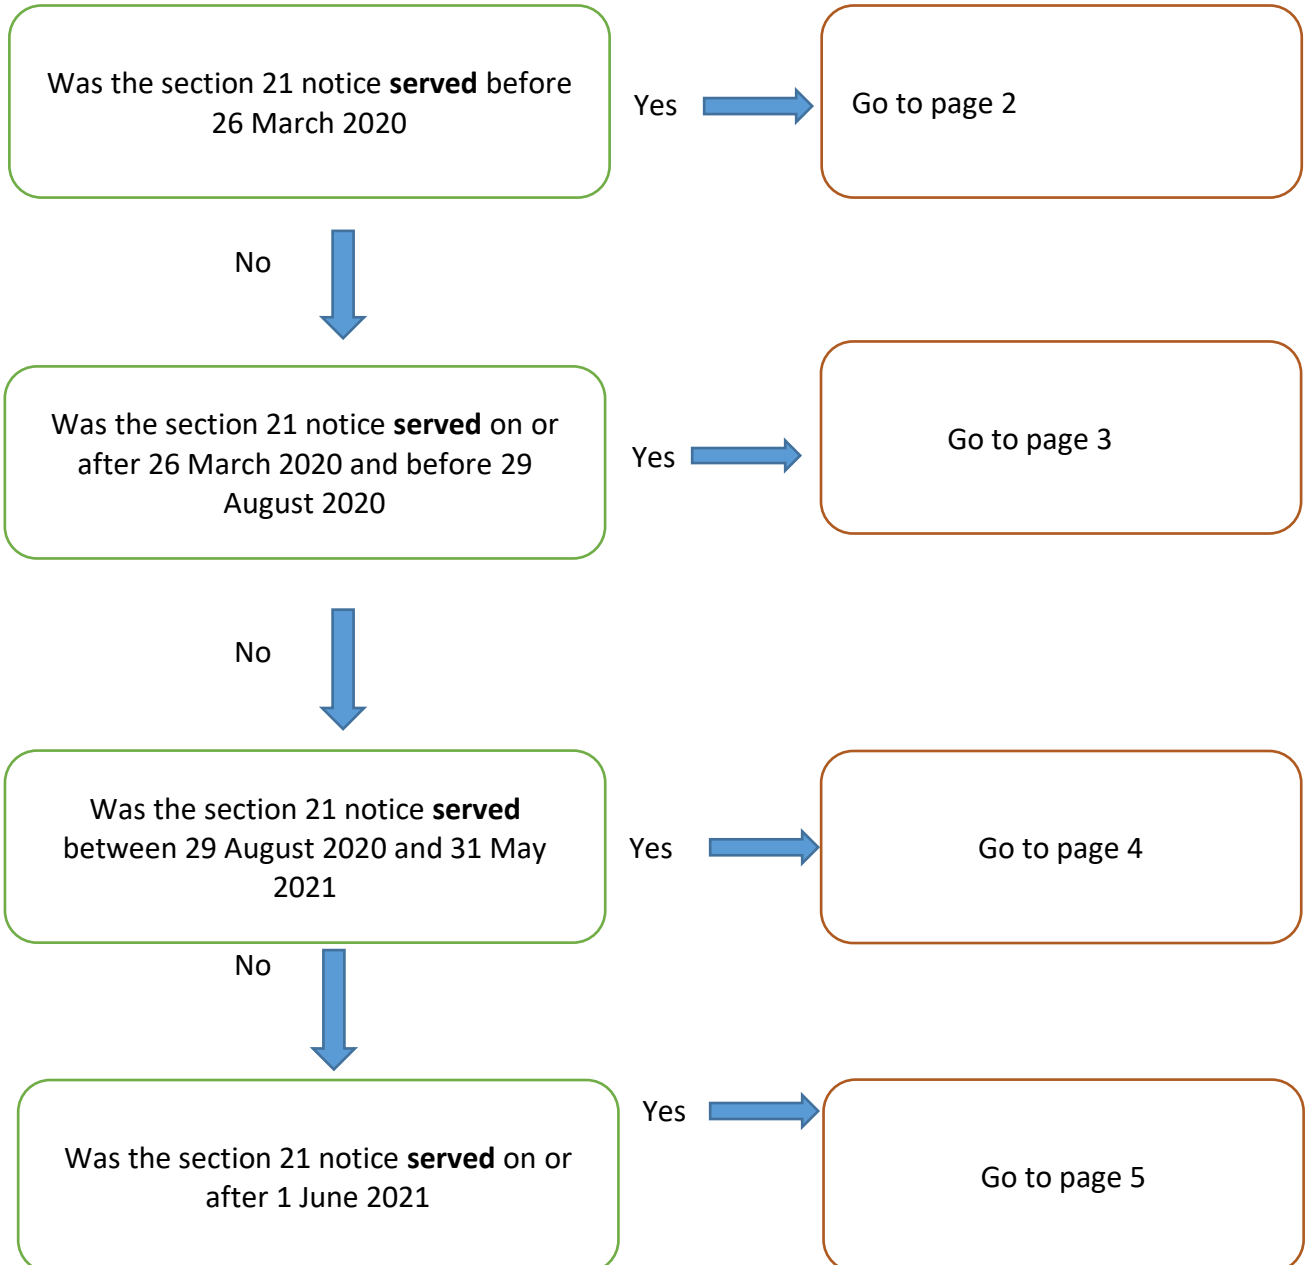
Was the section 21 notice **served** before 26 March 2020

Yes

Go to page 2

No

Was the section 21 notice **served** on or after 26 March 2020 and before 29 August 2020

Yes

Go to page 3

No

Was the section 21 notice **served** between 29 August 2020 and 31 May 2021

Yes

Go to page 4

No

Was the section 21 notice **served** on or after 1 June 2021

Yes

Go to page 5